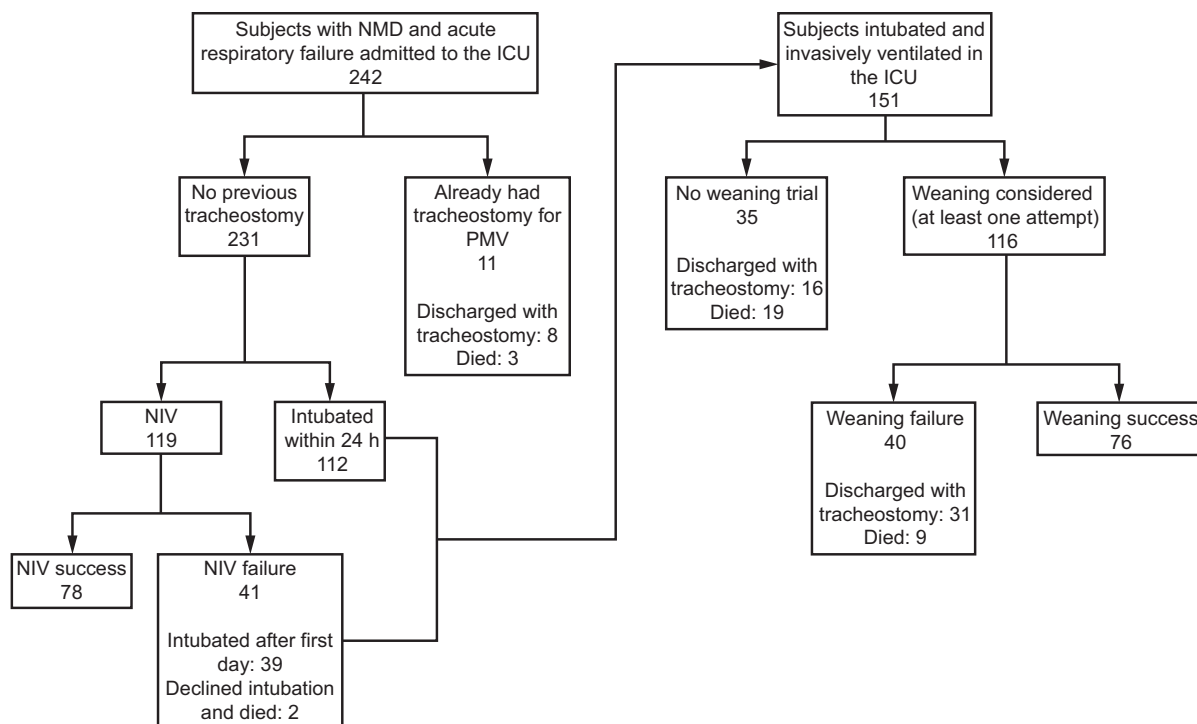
Subjects with NMD and acute respiratory failure admitted to the ICU
242

No previous tracheostomy
231

Already had tracheostomy for PMV
11

Discharged with tracheostomy: 8
Died: 3

NIV
119

Intubated within 24 h
112

NIV success
78

NIV failure
41

Intubated after first day: 39
Declined intubation and died: 2

Subjects intubated and invasively ventilated in the ICU
151

No weaning trial
35

Discharged with tracheostomy: 16
Died: 19

Weaning considered (at least one attempt)
116

Weaning failure
40

Discharged with tracheostomy: 31
Died: 9

Weaning success
76